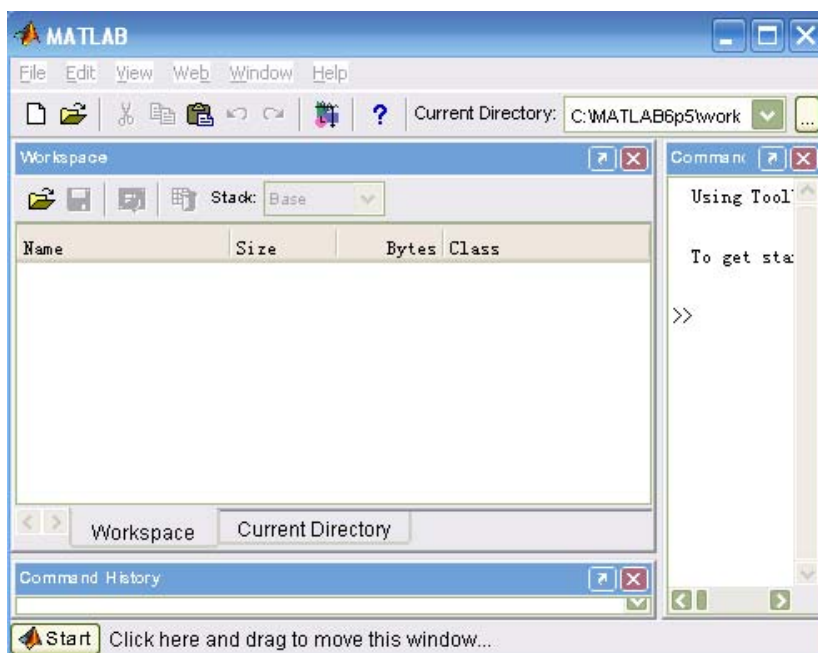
MATLAB

File Edit View Web Window Help

Current Directory: C:\MATLAB6p5\work

Workspace

Stack: Base

| Name | Size | Bytes | Class |
|---|---|---|---|

Workspace Current Directory

Command History

Comman

Using Tool

To get sta

>>

Start Click here and drag to move this window...